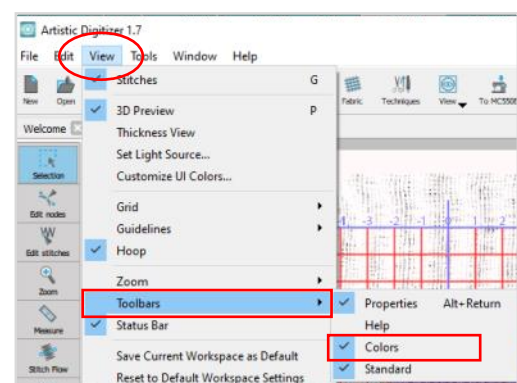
Artistic Digitizer 1.7

File Edit View Tools Window Help

New Open

Welcome

Selection

Edit nodes

Edit stitches

Zoom

Measure

Stitch Flow

Stitches G
3D Preview P
Thickness View
Set Light Source...
Customize UI Colors...
Grid
Guidelines
Hoop
Zoom
Toolbars
Status Bar
Save Current Workspace as Default
Reset to Default Workspace Settings

Fabric Techniques View To MC550

Properties Alt+Return
Help
Colors
Standard